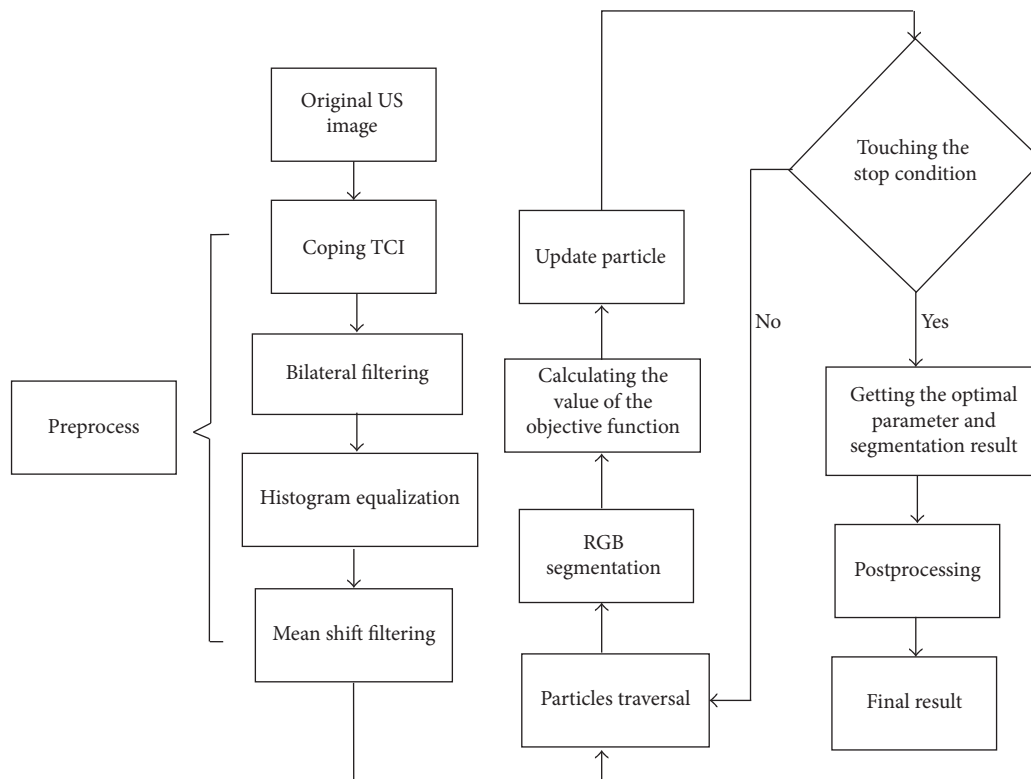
Original US image

Coping TCI

Bilateral filtering

Histogram equalization

Mean shift filtering

Preprocess

Update particle

Calculating the value of the objective function

RGB segmentation

Particles traversal

Touching the stop condition

No

Yes

Getting the optimal parameter and segmentation result

Postprocessing

Final result